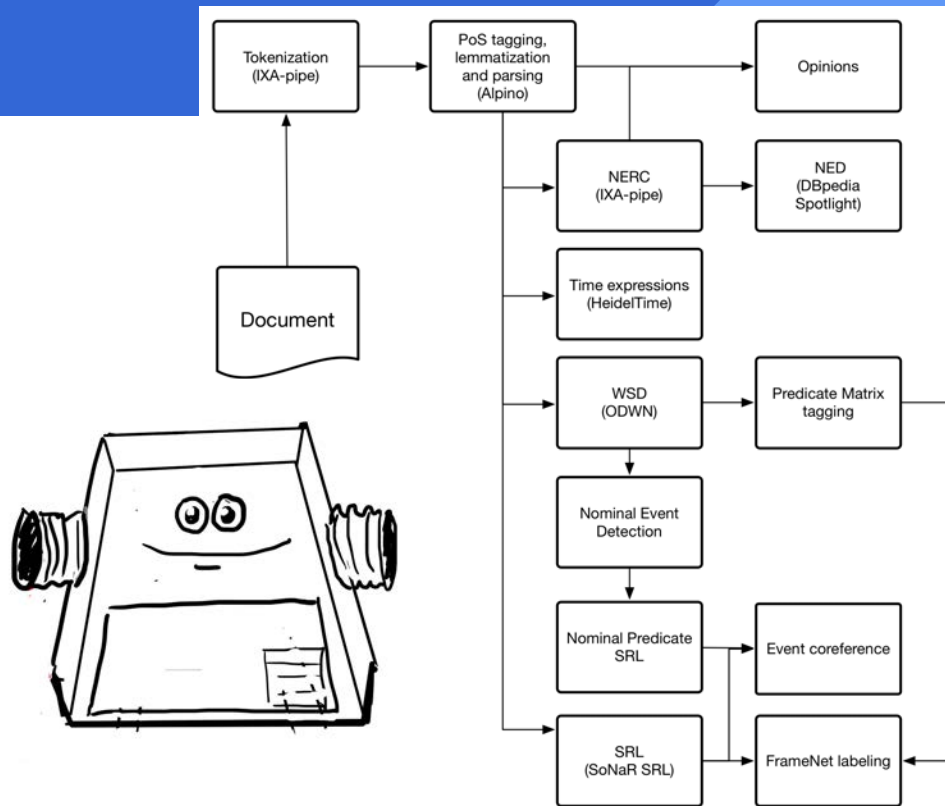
Tokenization (IXA-pipe)

PoS tagging, lemmatization and parsing (Alpino)

Opinions

NERC (IXA-pipe)

NED (DBpedia Spotlight)

Document

Time expressions (HeidelTime)

WSD (ODWN)

Predicate Matrix tagging

Nominal Event Detection

Nominal Predicate SRL

Event coreference

SRL (SoNaR SRL)

FrameNet labeling